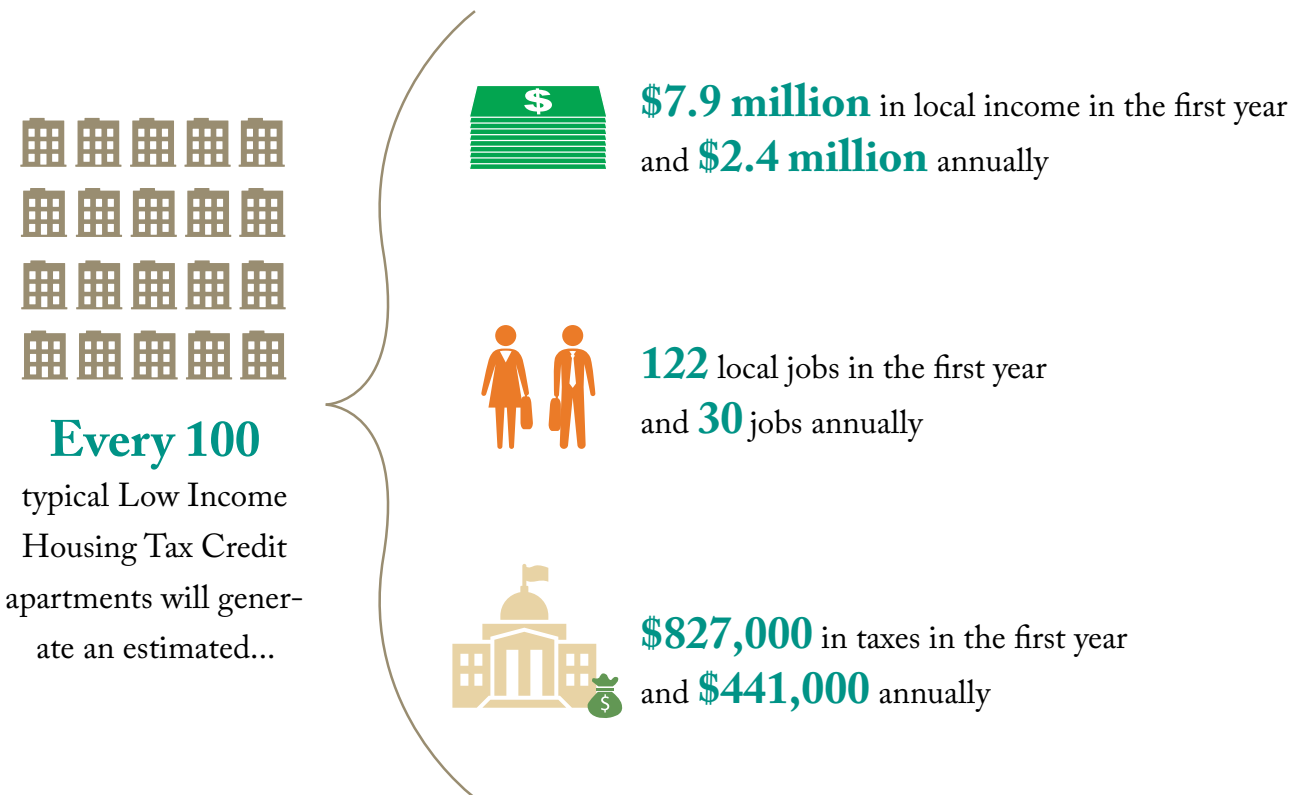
Every 100

typical Low Income Housing Tax Credit apartments will generate an estimated...

$

$7.9 million in local income in the first year and $2.4 million annually

122 local jobs in the first year and 30 jobs annually

$

$827,000 in taxes in the first year and $441,000 annually